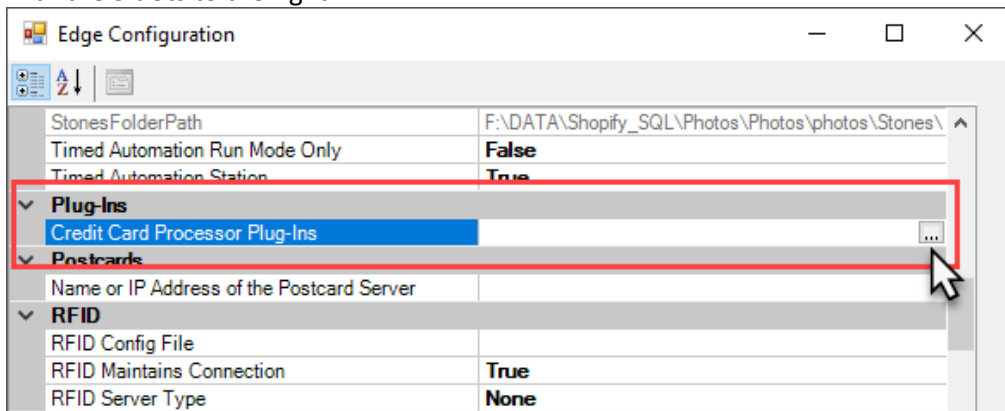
Edge Configuration

StonesFolderPath F:\DATA\Shopify_SQL\Photos\Photos\photos\Stones\
Timed Automation Run Mode Only False
Timed Automation Station True
Plug-Ins
Credit Card Processor Plug-Ins ...
Postcards
Name or IP Address of the Postcard Server
RFID
RFID Config File
RFID Maintains Connection True
RFID Server Type None